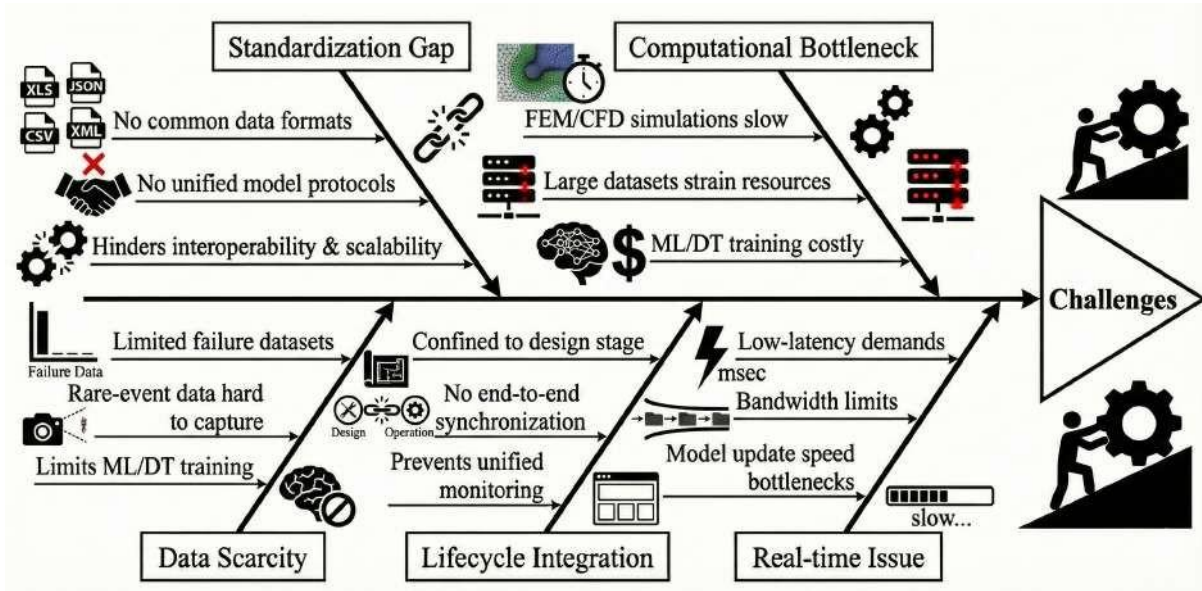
Standardization Gap

XLS JSON CSV XML

No common data formats

No unified model protocols

Hinders interoperability & scalability

Computational Bottleneck

FEM/CFD simulations slow

Large datasets strain resources

ML/DT training costly

Challenges

Failure Data

Limited failure datasets

Rare-event data hard to capture

Limits ML/DT training

Data Scarcity

Confined to design stage

Design Operation

No end-to-end synchronization

Prevents unified monitoring

Lifecycle Integration

msec

Low-latency demands

Bandwidth limits

Model update speed bottlenecks

slow...

Real-time Issue